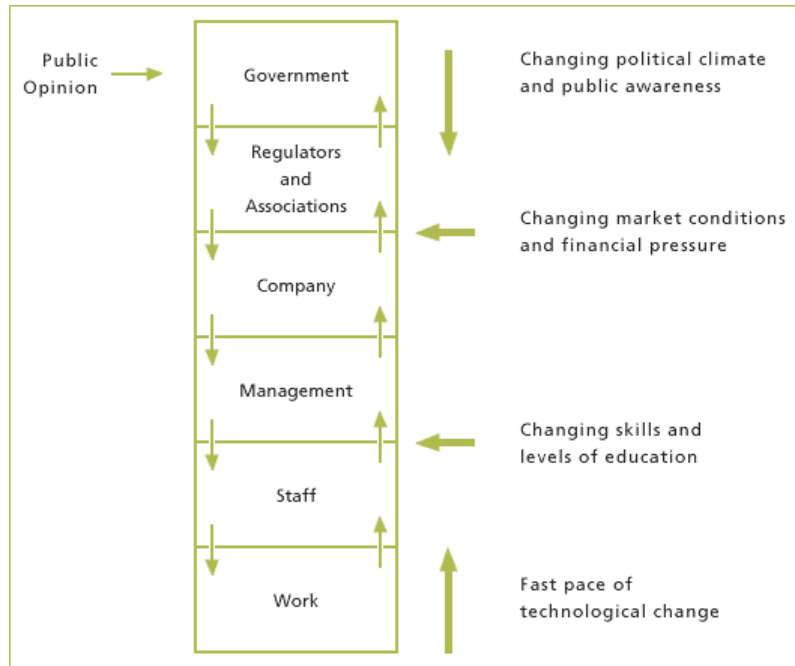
Public Opinion

Government

Regulators and Associations

Company

Management

Staff

Work

Changing political climate and public awareness

Changing market conditions and financial pressure

Changing skills and levels of education

Fast pace of technological change